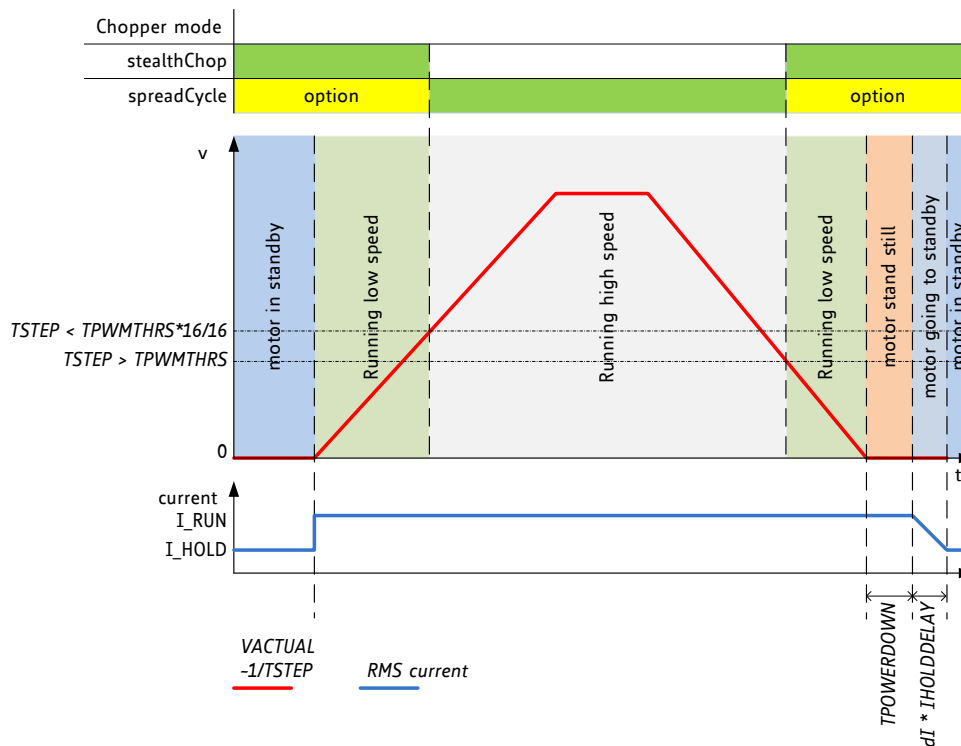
Chopper mode
stealthChop
spreadCycle
option
option

v
motor in standby
Running low speed
Running high speed
Running low speed
motor stand still
motor going to standby
motor in standby
TSTEP < TPWMTHRS*16/16
TSTEP > TPWMTHRS
0
t

current
I_RUN
I_HOLD

TPOWERDOWN
dI * IHOLDDELAY

VACTUAL
~1/TSTEP
RMS current